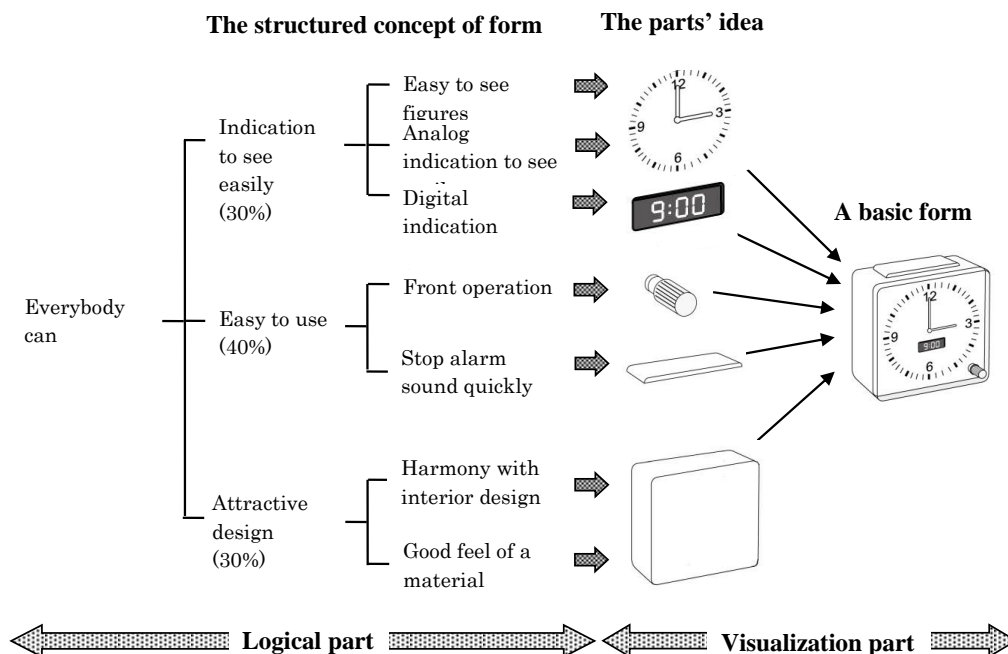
The structured concept of form

The parts' idea

Everybody can

Indication to see easily (30%)

Easy to see figures

Analog indication to see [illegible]

Digital indication

Easy to use (40%)

Front operation

Stop alarm sound quickly

Attractive design (30%)

Harmony with interior design

Good feel of a material

12
3
6
9

9:00

A basic form

12
3
6
9
9:00

Logical part

Visualization part